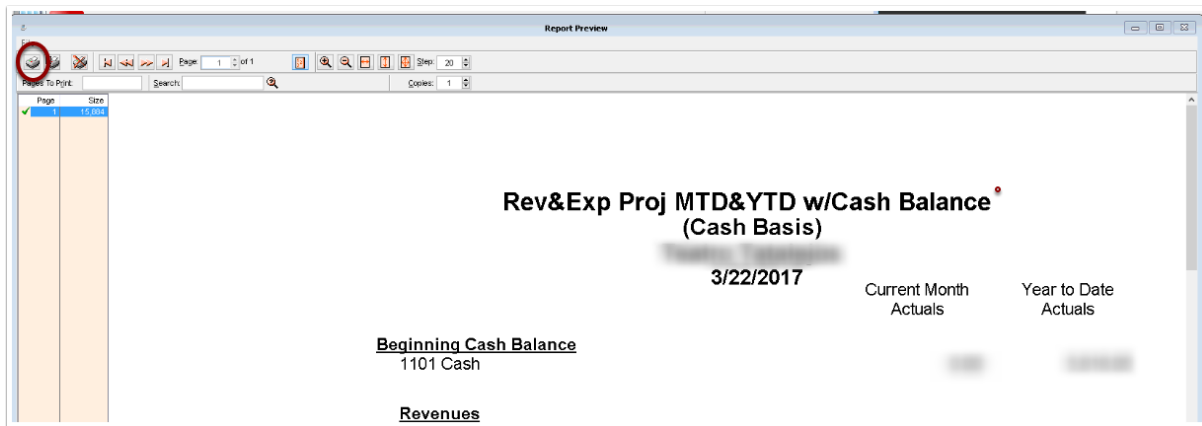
Report Preview

Page: 1 of 1

Step: 20

Pages To Print:

Search:

Copies: 1

| Page | Size |
|---|---|
| 1 | 15,084 |

Rev&Exp Proj MTD&YTD w/Cash Balance
(Cash Basis)
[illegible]
3/22/2017

Current Month Actuals

Year to Date Actuals

Beginning Cash Balance
1101 Cash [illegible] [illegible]

Revenues